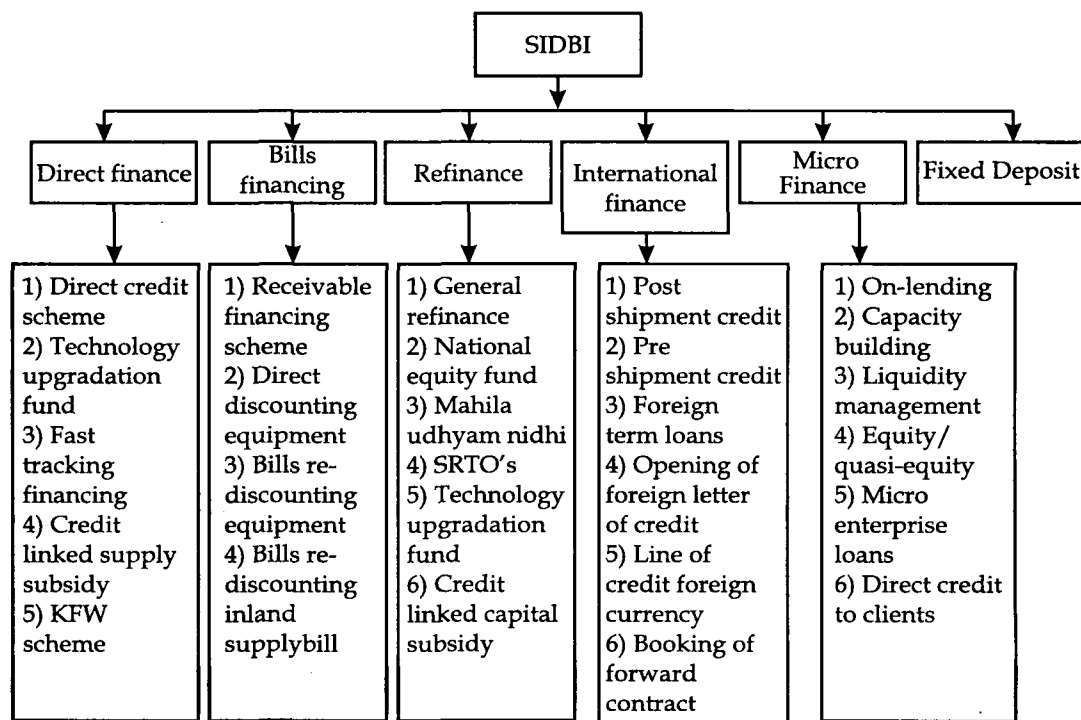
SIDBI

Direct finance

Bills financing

Refinance

International finance

Micro Finance

Fixed Deposit

1) Direct credit scheme
2) Technology upgradation fund
3) Fast tracking financing
4) Credit linked supply subsidy
5) KFW scheme

1) Receivable financing scheme
2) Direct discounting equipment
3) Bills rediscounting equipment
4) Bills rediscounting inland supplybill

1) General refinance
2) National equity fund
3) Mahila udhyam nidhi
4) SRTO's
5) Technology upgradation fund
6) Credit linked capital subsidy

1) Post shipment credit
2) Pre shipment credit
3) Foreign term loans
4) Opening of foreign letter of credit
5) Line of credit foreign currency
6) Booking of forward contract

1) On-lending
2) Capacity building
3) Liquidity management
4) Equity/ quasi-equity
5) Micro enterprise loans
6) Direct credit to clients